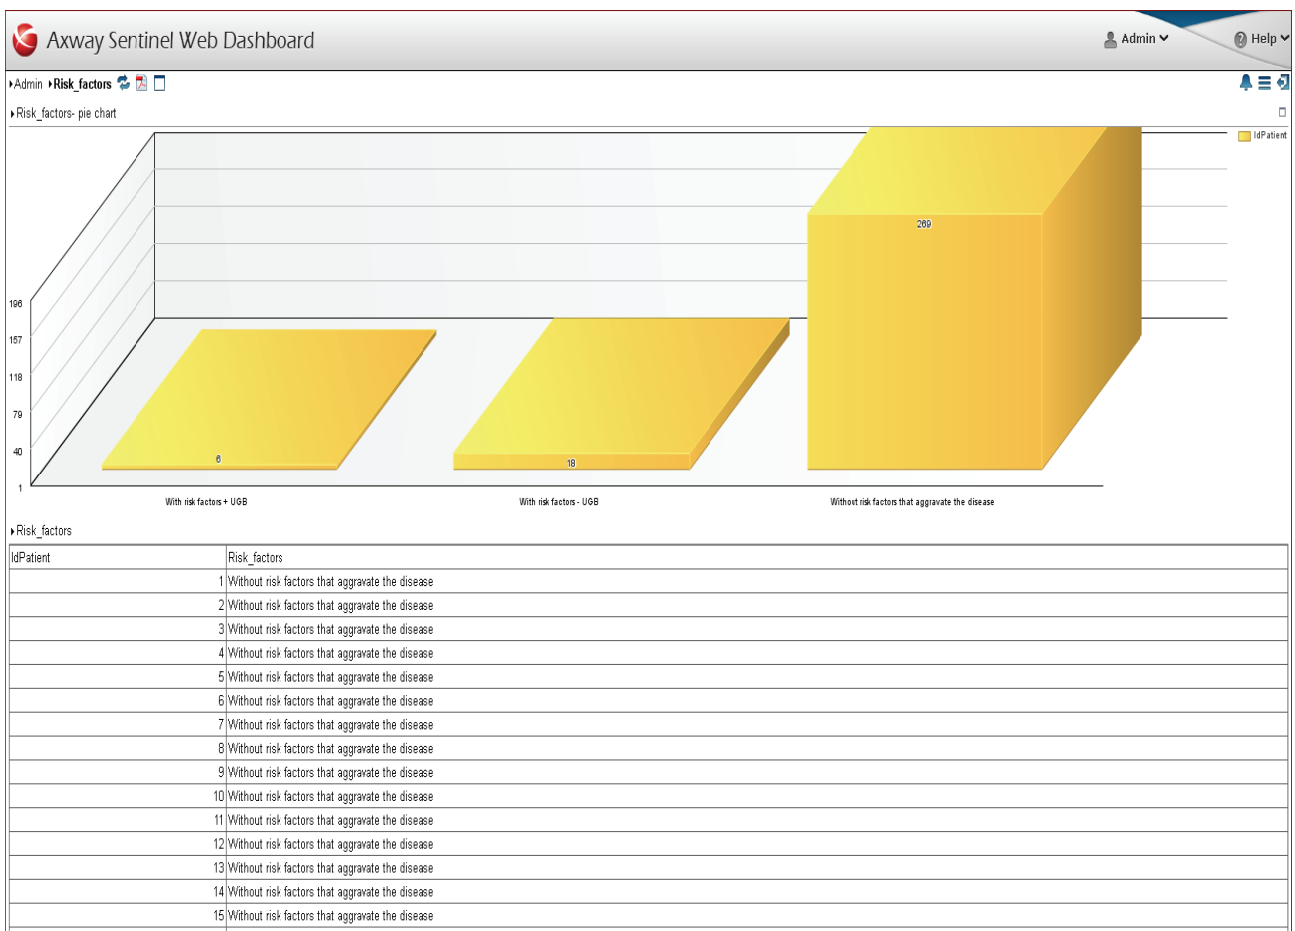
Axway Sentinel Web Dashboard

Admin
Help

Admin Risk_factors

Risk_factors- pie chart

IdPatient

196
157
118
79
40
1

6
18
269

With risk factors + UGB
With risk factors - UGB
Without risk factors that aggravate the disease

Risk_factors

| IdPatient | Risk_factors |
|---|---|
| 1 | Without risk factors that aggravate the disease |
| 2 | Without risk factors that aggravate the disease |
| 3 | Without risk factors that aggravate the disease |
| 4 | Without risk factors that aggravate the disease |
| 5 | Without risk factors that aggravate the disease |
| 6 | Without risk factors that aggravate the disease |
| 7 | Without risk factors that aggravate the disease |
| 8 | Without risk factors that aggravate the disease |
| 9 | Without risk factors that aggravate the disease |
| 10 | Without risk factors that aggravate the disease |
| 11 | Without risk factors that aggravate the disease |
| 12 | Without risk factors that aggravate the disease |
| 13 | Without risk factors that aggravate the disease |
| 14 | Without risk factors that aggravate the disease |
| 15 | Without risk factors that aggravate the disease |